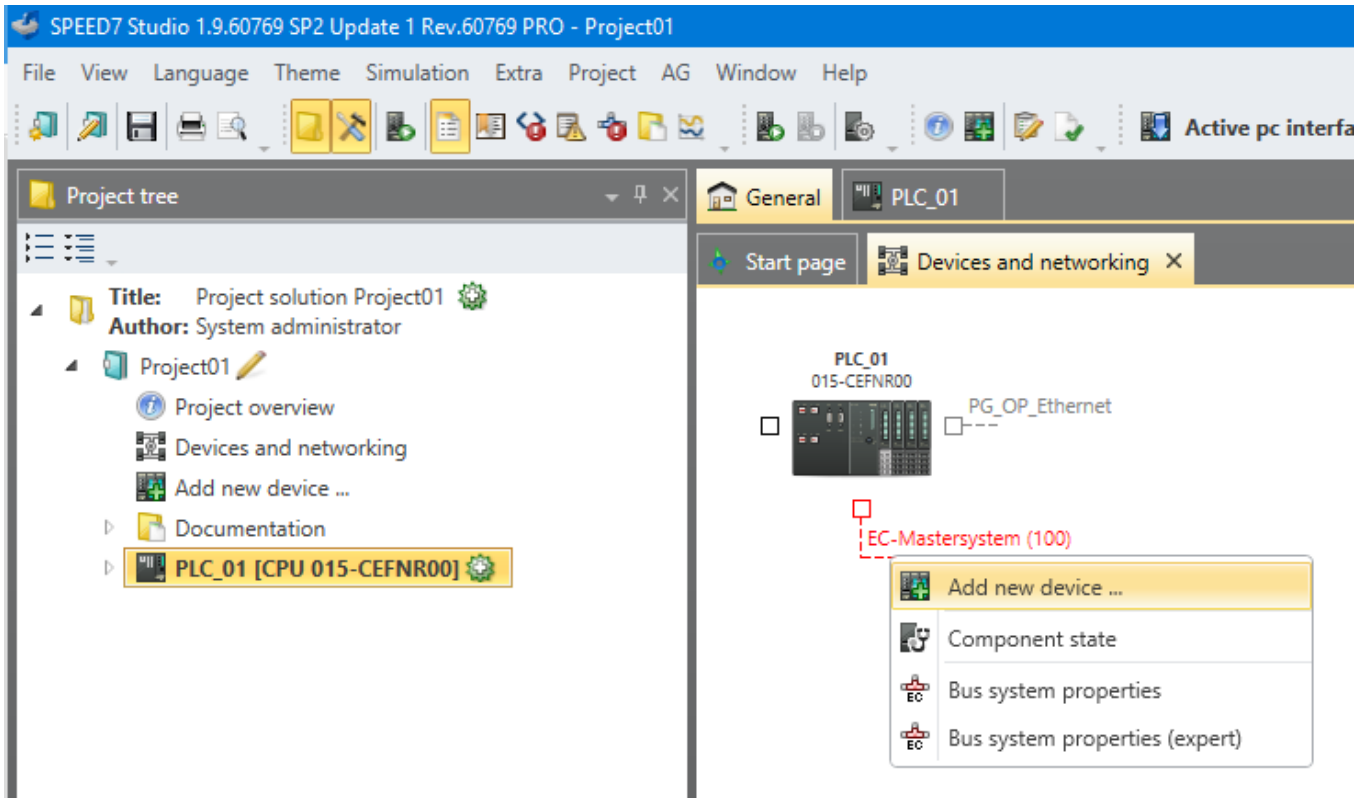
SPEED7 Studio 1.9.60769 SP2 Update 1 Rev.60769 PRO - Project01

File View Language Theme Simulation Extra Project AG Window Help

Active pc interfa

Project tree

Title: Project solution Project01
Author: System administrator

Project01

Project overview

Devices and networking

Add new device ...

Documentation

PLC_01 [CPU 015-CEFNR00]

General PLC_01

Start page Devices and networking ✕

PLC_01
015-CEFNR00

PG_OP_Ethernet

EC-Mastersystem (100)

Add new device ...

Component state

Bus system properties

Bus system properties (expert)